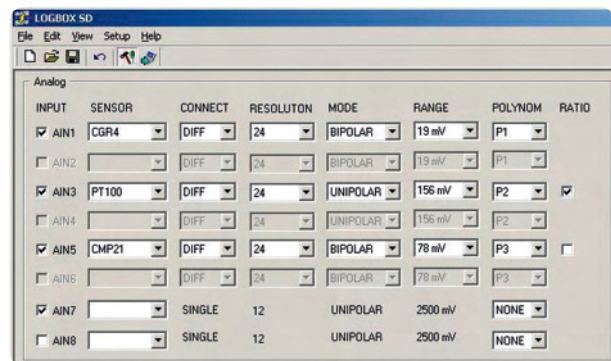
LOGBOX SD

File Edit View Setup Help

Analog

| INPUT | SENSOR | CONNECT | RESOLUTON | MODE | RANGE | POLYNOM | RATIO |
|---|---|---|---|---|---|---|---|
| AIN1 | CGR4 | DIFF | 24 | BIPOLAR | 19 mV | P1 | |
| AIN2 | | DIFF | 24 | BIPOLAR | 19 mV | P1 | |
| AIN3 | PT100 | DIFF | 24 | UNIPOLAR | 156 mV | P2 | |
| AIN4 | | DIFF | 24 | UNIPOLAR | 156 mV | P2 | |
| AIN5 | CMP21 | DIFF | 24 | BIPOLAR | 78 mV | P3 | |
| AIN6 | | DIFF | 24 | BIPOLAR | 78 mV | P3 | |
| AIN7 | | SINGLE | 12 | UNIPOLAR | 2500 mV | NONE | |
| AIN8 | | SINGLE | 12 | UNIPOLAR | 2500 mV | NONE | |